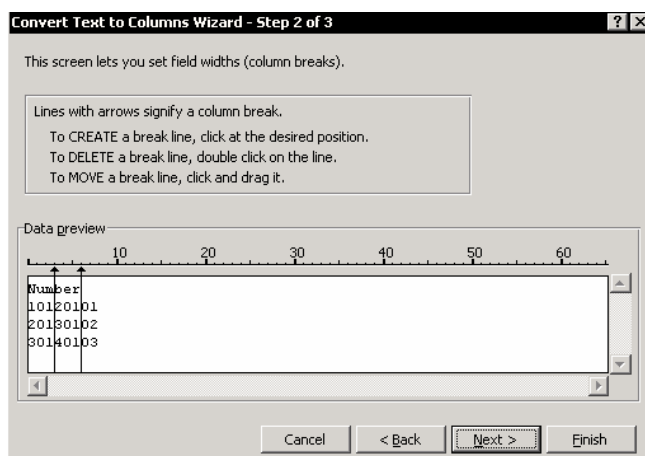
Convert Text to Columns Wizard - Step 2 of 3

? X

This screen lets you set field widths (column breaks).

Lines with arrows signify a column break.

To CREATE a break line, click at the desired position.
To DELETE a break line, double click on the line.
To MOVE a break line, click and drag it.

Data preview

10 20 30 40 50 60

Number
10120101
20130102
30140103

Cancel
< Back
Next >
Finish